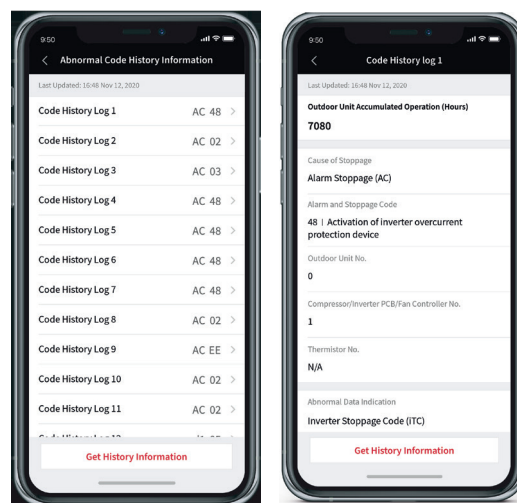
9:50

Abnormal Code History Information

Last Updated: 16:48 Nov 12, 2020

Code History Log 1 AC 48

Code History Log 2 AC 02

Code History Log 3 AC 03

Code History Log 4 AC 48

Code History Log 5 AC 48

Code History Log 6 AC 48

Code History Log 7 AC 48

Code History Log 8 AC 02

Code History Log 9 AC EE

Code History Log 10 AC 02

Code History Log 11 AC 02

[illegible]

Get History Information

9:50

Code History log 1

Last Updated: 16:48 Nov 12, 2020

Outdoor Unit Accumulated Operation (Hours)

7080

Cause of Stoppage

Alarm Stoppage (AC)

Alarm and Stoppage Code

48 | Activation of inverter overcurrent protection device

Outdoor Unit No.

0

Compressor/Inverter PCB/Fan Controller No.

1

Thermistor No.

N/A

Abnormal Data Indication

Inverter Stoppage Code (ITC)

Get History Information